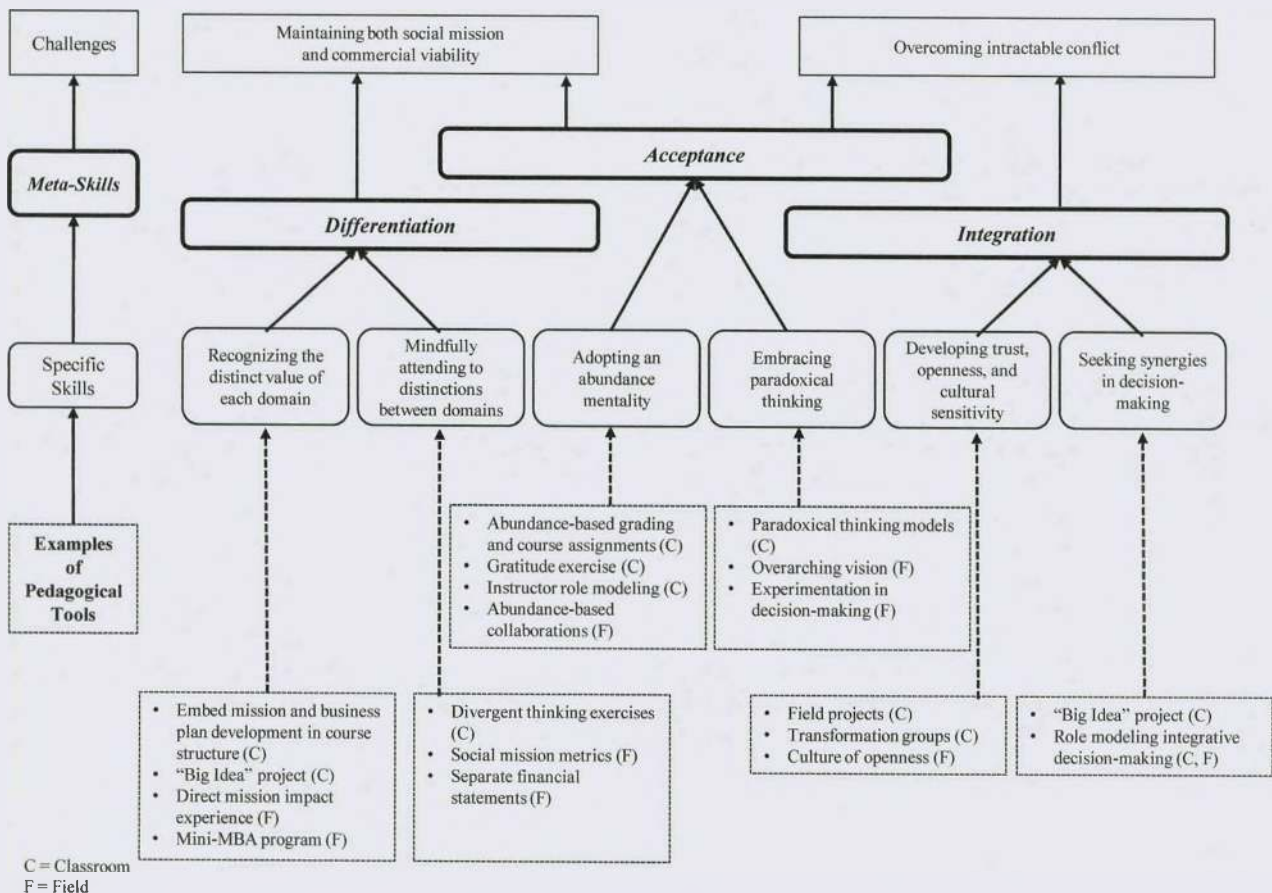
Challenges

Maintaining both social mission and commercial viability

Overcoming intractable conflict

Acceptance

Meta-Skills

Differentiation

Integration

Specific Skills

Recognizing the distinct value of each domain

Mindfully attending to distinctions between domains

Adopting an abundance mentality

Embracing paradoxical thinking

Developing trust, openness, and cultural sensitivity

Seeking synergies in decision-making

Examples of Pedagogical Tools

- Abundance-based grading and course assignments (C)
- Gratitude exercise (C)
- Instructor role modeling (C)
- Abundance-based collaborations (F)

- Paradoxical thinking models (C)
- Overarching vision (F)
- Experimentation in decision-making (F)

- Embed mission and business plan development in course structure (C)
- "Big Idea" project (C)
- Direct mission impact experience (F)
- Mini-MBA program (F)

- Divergent thinking exercises (C)
- Social mission metrics (F)
- Separate financial statements (F)

- Field projects (C)
- Transformation groups (C)
- Culture of openness (F)

- "Big Idea" project (C)
- Role modeling integrative decision-making (C, F)

C = Classroom
F = Field